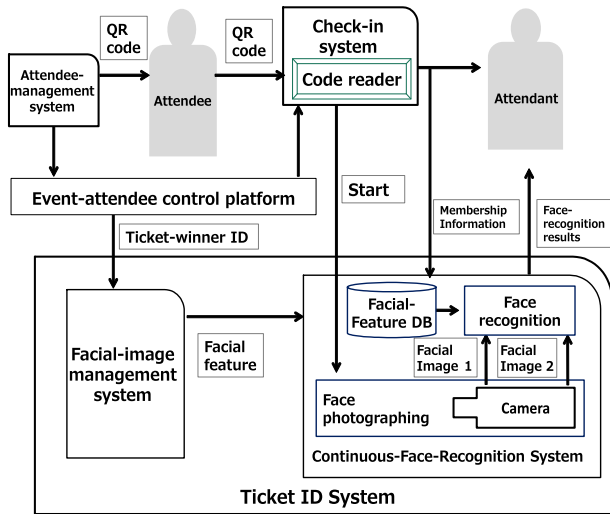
QR code

QR code

Check-in system

Code reader

Attendee-management system

Attendee

Attendant

Event-attendee control platform

Start

Membership Information

Face-recognition results

Ticket-winner ID

Facial-Feature DB

Face recognition

Facial-image management system

Facial feature

Facial Image 1

Facial Image 2

Face photographing

Camera

Continuous-Face-Recognition System

Ticket ID System